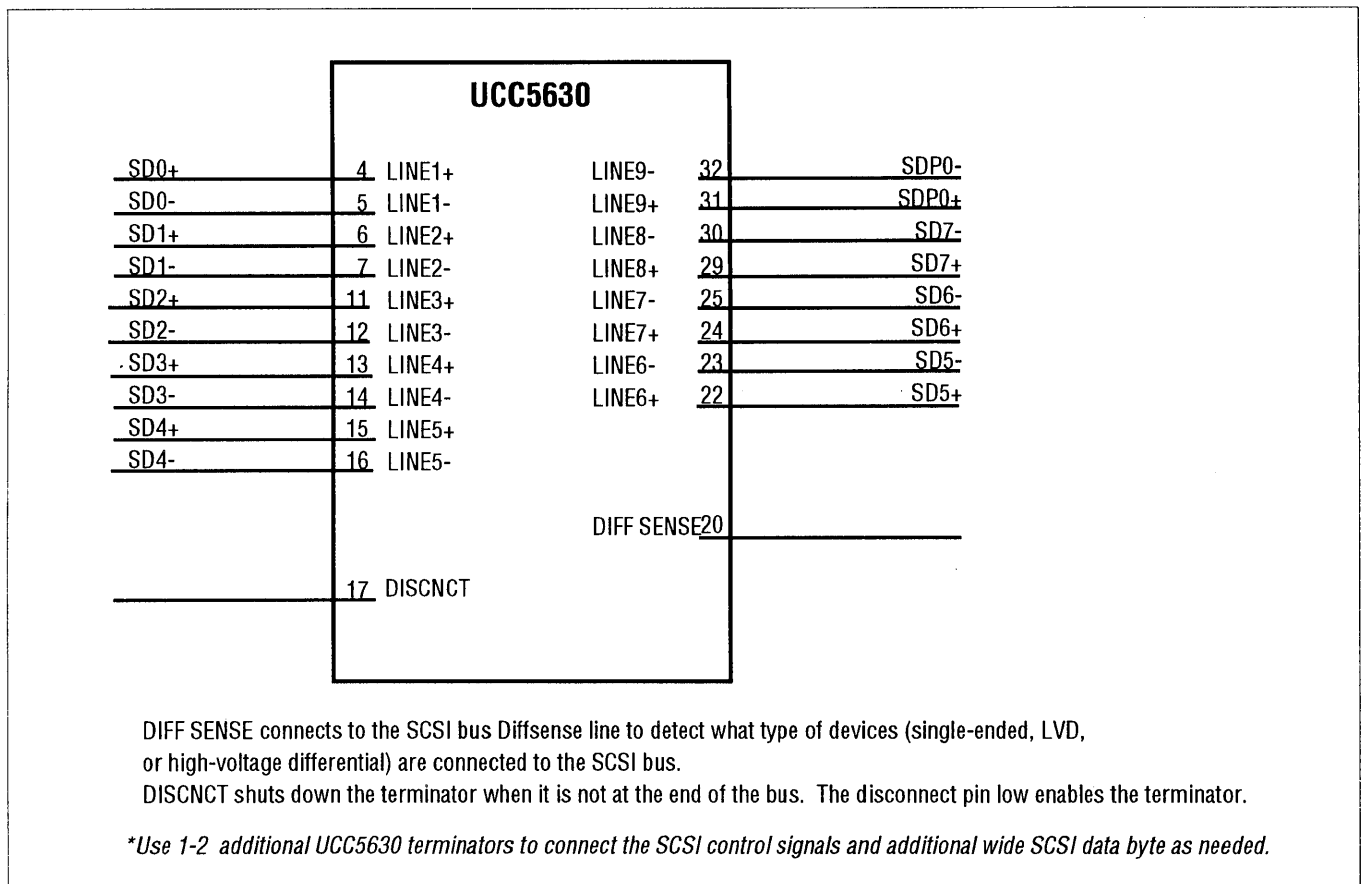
UCC5630

SD0+ 4 LINE1+
SD0- 5 LINE1-
SD1+ 6 LINE2+
SD1- 7 LINE2-
SD2+ 11 LINE3+
SD2- 12 LINE3-
SD3+ 13 LINE4+
SD3- 14 LINE4-
SD4+ 15 LINE5+
SD4- 16 LINE5-

17 DISCNCT

LINE9- 32 SDP0-
LINE9+ 31 SDP0+
LINE8- 30 SD7-
LINE8+ 29 SD7+
LINE7- 25 SD6-
LINE7+ 24 SD6+
LINE6- 23 SD5-
LINE6+ 22 SD5+

DIFF SENSE 20

DIFF SENSE connects to the SCSI bus Diffsense line to detect what type of devices (single-ended, LVD, or high-voltage differential) are connected to the SCSI bus.
DISCNCT shuts down the terminator when it is not at the end of the bus. The disconnect pin low enables the terminator.

*Use 1-2 additional UCC5630 terminators to connect the SCSI control signals and additional wide SCSI data byte as needed.